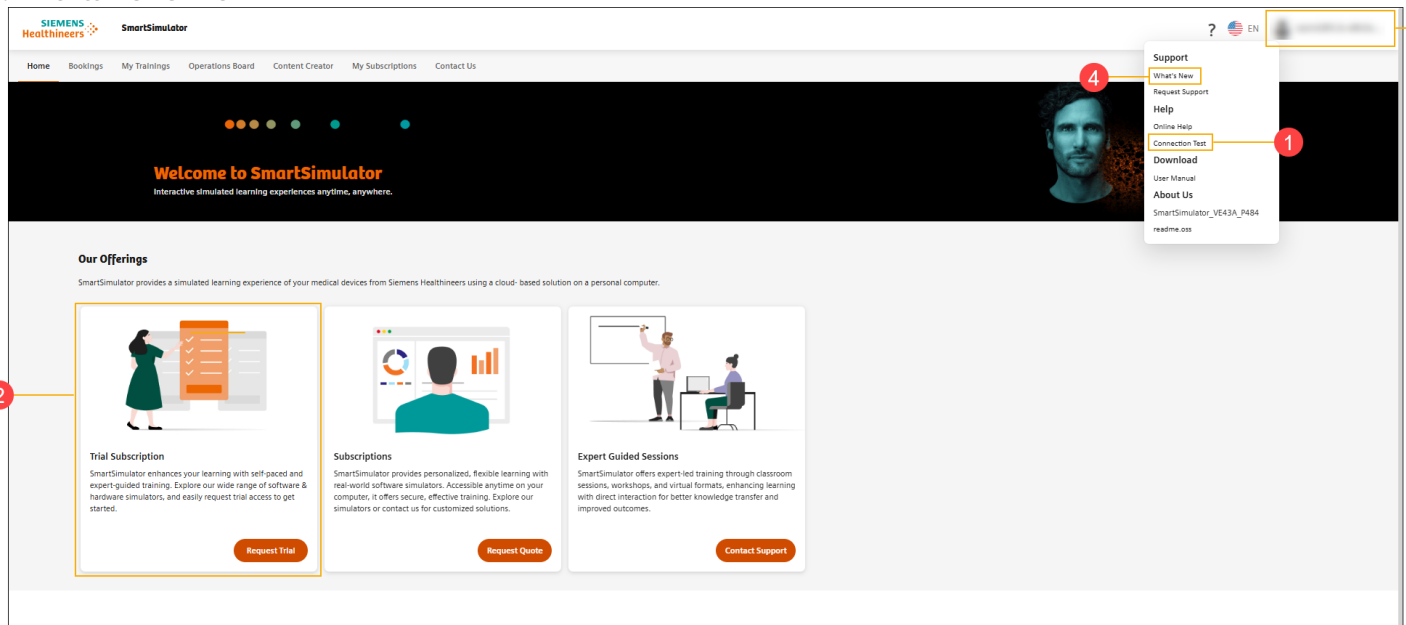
SIEMENS Healthineers

SmartSimulator

? EN

Home Bookings My Trainings Operations Board Content Creator My Subscriptions Contact Us

Support
4 What's New
Request Support
Help
Online Help
Connection Test 1
Download
User Manual
About Us
SmartSimulator_VE43A_P484
readme.oss

Welcome to SmartSimulator
Interactive simulated learning experiences anytime, anywhere.

Our Offerings

SmartSimulator provides a simulated learning experience of your medical devices from Siemens Healthineers using a cloud- based solution on a personal computer.

2

Trial Subscription
SmartSimulator enhances your learning with self-paced and expert-guided training. Explore our wide range of software & hardware simulators, and easily request trial access to get started.

Request Trial

Subscriptions
SmartSimulator provides personalized, flexible learning with real-world software simulators. Accessible anytime on your computer, it offers secure, effective training. Explore our simulators or contact us for customized solutions.

Request Quote

Expert Guided Sessions
SmartSimulator offers expert-led training through classroom sessions, workshops, and virtual formats, enhancing learning with direct interaction for better knowledge transfer and improved outcomes.

Contact Support